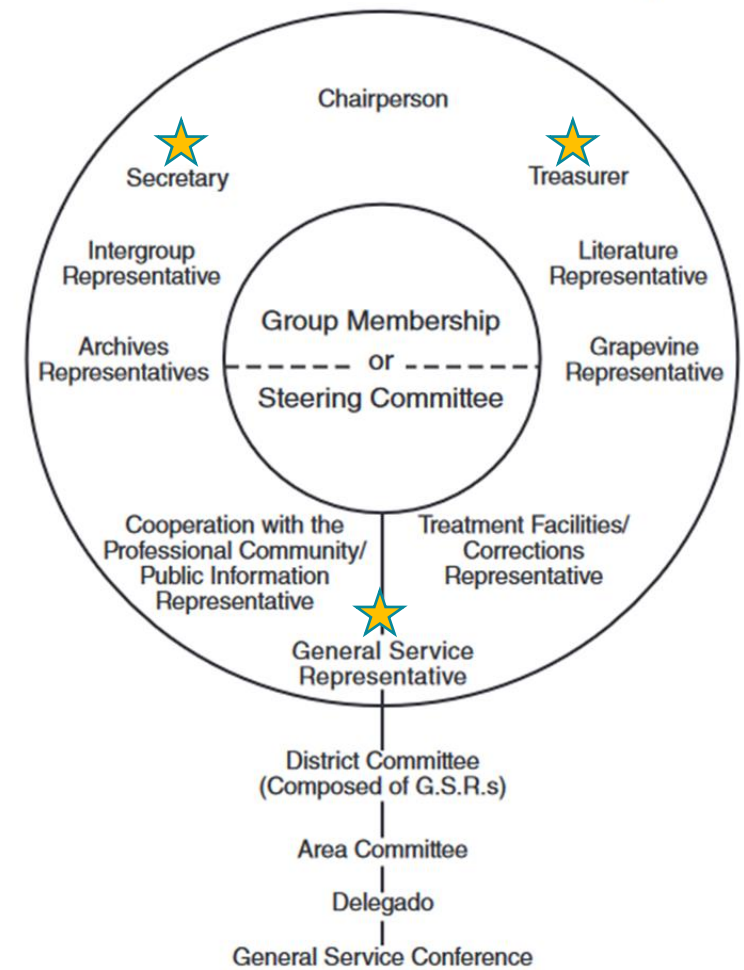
Chairperson

Secretary

Treasurer

Intergroup Representative

Literature Representative

Group Membership
or
Steering Committee

Archives Representatives

Grapevine Representative

Cooperation with the Professional Community/ Public Information Representative

Treatment Facilities/ Corrections Representative

General Service Representative

District Committee (Composed of G.S.R.s)

Area Committee

Delegado

General Service Conference